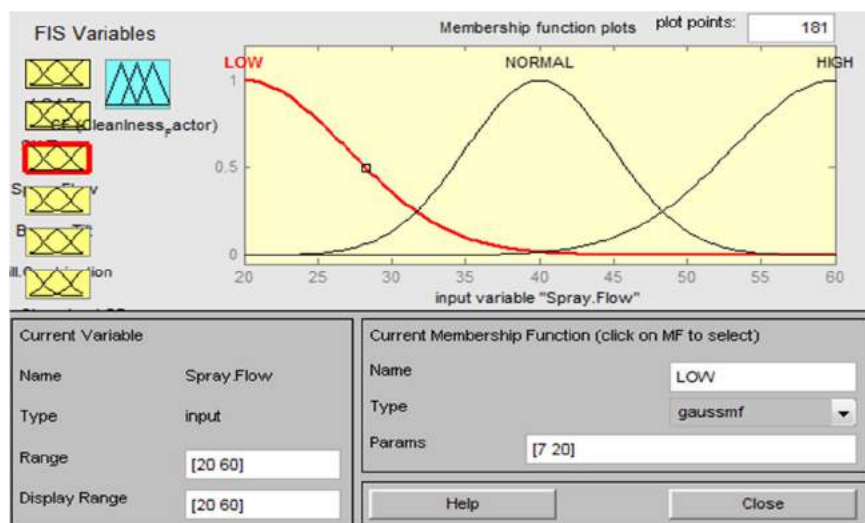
FIS Variables

CF (Cleanliness_Factor)

Sp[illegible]w

B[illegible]

ll.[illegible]ion

Membership function plots

plot points: 181

LOW

NORMAL

HIGH

1

0.5

0

20 25 30 35 40 45 50 55 60

input variable "Spray.Flow"

Current Variable

Name Spray.Flow

Type input

Range [20 60]

Display Range [20 60]

Current Membership Function (click on MF to select)

Name LOW

Type gaussmf

Params [7 20]

Help

Close